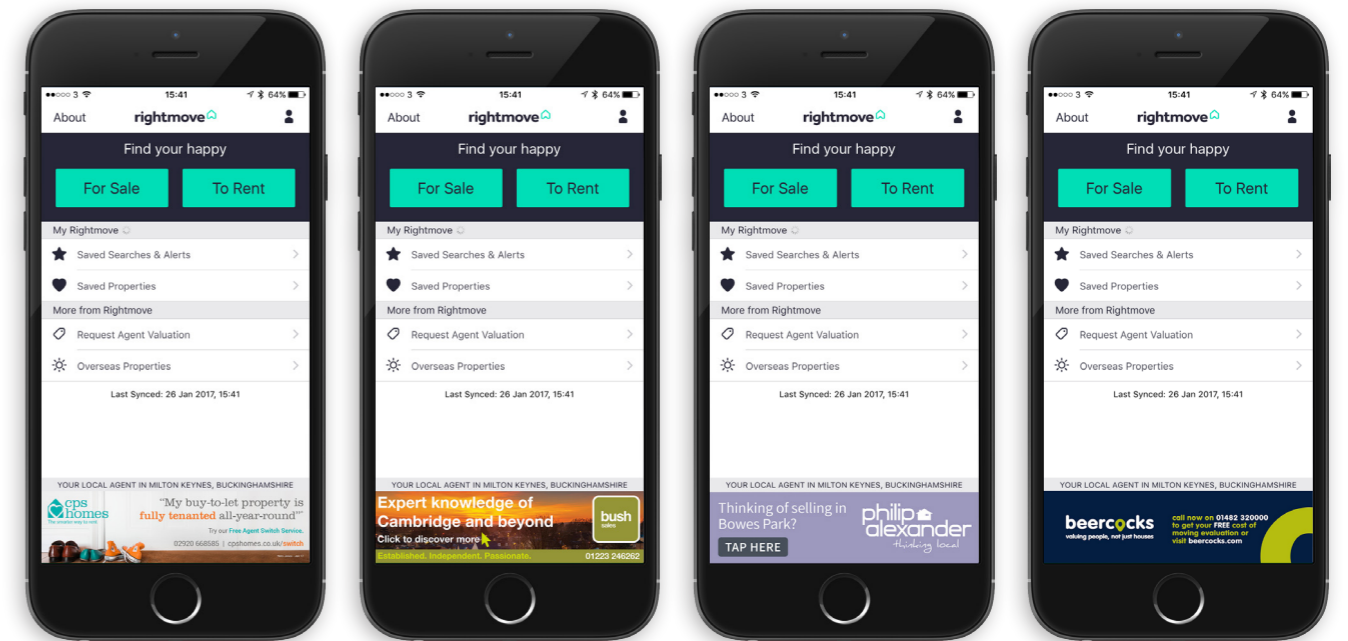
●●●○○ 3 15:41 64%

About rightmove

Find your happy

For Sale To Rent

My Rightmove

Saved Searches & Alerts

Saved Properties

More from Rightmove

Request Agent Valuation

Overseas Properties

Last Synced: 26 Jan 2017, 15:41

YOUR LOCAL AGENT IN MILTON KEYNES, BUCKINGHAMSHIRE

cps homes The smarter way to rent

"My buy-to-let property is fully tenanted all-year-round"

Try our Free Agent Switch Service.

02920 668585 | cpshomes.co.uk/switch

●●●○○ 3 15:41 64%

About rightmove

Find your happy

For Sale To Rent

My Rightmove

Saved Searches & Alerts

Saved Properties

More from Rightmove

Request Agent Valuation

Overseas Properties

Last Synced: 26 Jan 2017, 15:41

YOUR LOCAL AGENT IN MILTON KEYNES, BUCKINGHAMSHIRE

Expert knowledge of Cambridge and beyond

Click to discover more

bush sales

Established. Independent. Passionate. 01223 246262

●●●○○ 3 15:41 64%

About rightmove

Find your happy

For Sale To Rent

My Rightmove

Saved Searches & Alerts

Saved Properties

More from Rightmove

Request Agent Valuation

Overseas Properties

Last Synced: 26 Jan 2017, 15:41

YOUR LOCAL AGENT IN MILTON KEYNES, BUCKINGHAMSHIRE

Thinking of selling in Bowes Park?

TAP HERE

philip alexander thinking local

●●●○○ 3 15:41 64%

About rightmove

Find your happy

For Sale To Rent

My Rightmove

Saved Searches & Alerts

Saved Properties

More from Rightmove

Request Agent Valuation

Overseas Properties

Last Synced: 26 Jan 2017, 15:41

YOUR LOCAL AGENT IN MILTON KEYNES, BUCKINGHAMSHIRE

beercocks valuing people, not just houses

call now on 01482 320000 to get your FREE cost of moving evaluation or visit beercocks.com